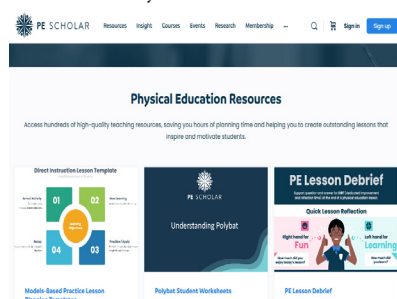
PE SCHOLAR Resources Insight Courses Events Research Membership ··· Sign in Sign up

Physical Education Resources

Access hundreds of high-quality teaching resources, saving you hours of planning time and helping you to create outstanding lessons that inspire and motivate students.

Direct Instruction Lesson Template

01 02 04 03

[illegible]

PE SCHOLAR

Understanding Polybat

PE Lesson Debrief

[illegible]

Quick Lesson Reflection

Right hand for Fun

Left hand for Learning

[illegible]

Models-Based Practice Lesson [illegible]

Polybat Student Worksheets

PE Lesson Debrief